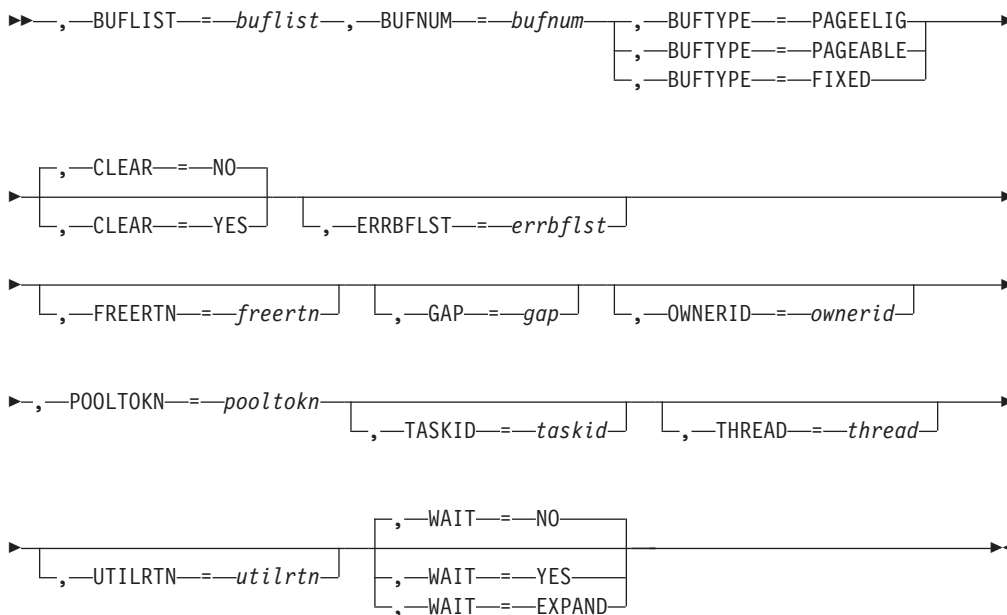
,BUFLIST = buflist ,BUFNUM = bufnum ,BUFTYPE = PAGEELIG
,BUFTYPE = PAGEABLE
,BUFTYPE = FIXED

,CLEAR = NO
,CLEAR = YES ,ERRBFLST = errbflst

,FREERTN = freertn ,GAP = gap ,OWNERID = ownerid

,POOLTOKN = pooltokn ,TASKID = taskid ,THREAD = thread

,UTILRTN = utilrtn ,WAIT = NO
,WAIT = YES
,WAIT = EXPAND